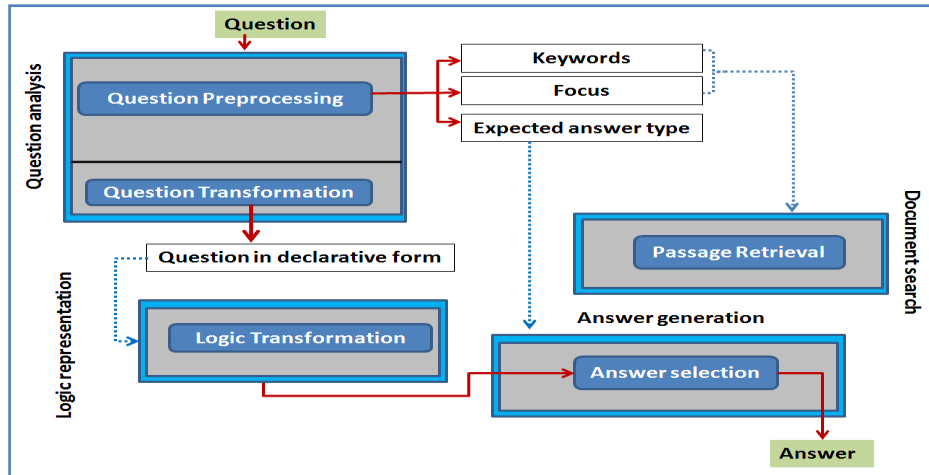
Question

Question analysis

Question Preprocessing

Question Transformation

Keywords

Focus

Expected answer type

Document search

Passage Retrieval

Question in declarative form

Logic representation

Logic Transformation

Answer generation

Answer selection

Answer